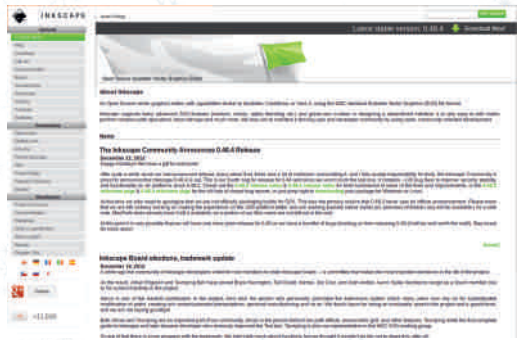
INKSCAPE

Latest stable version: 0.48.4

Download Now!

Open Source Scalable Vector Graphics Editor

About Inkscape

News

The Inkscape Community Announces 0.48.4 Release

December 13, 2012

Inkscape Board elections, trademark update

December 10, 2012

+11,550

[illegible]